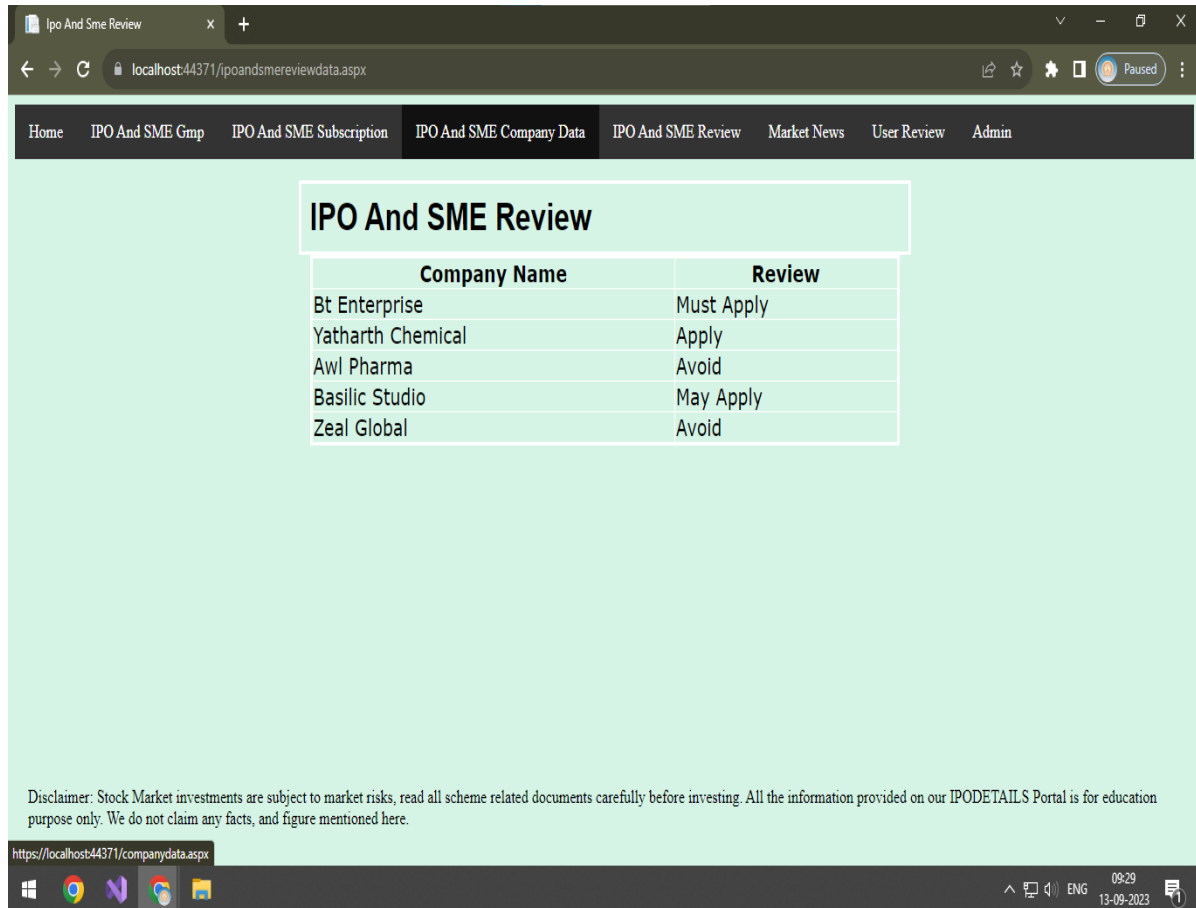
Ipo And Sme Review

localhost:44371/ipoandsmereviewdata.aspx

Paused

Home IPO And SME Gmp IPO And SME Subscription IPO And SME Company Data IPO And SME Review Market News User Review Admin

IPO And SME Review

| Company Name | Review |
|---|---|
| Bt Enterprise | Must Apply |
| Yatharth Chemical | Apply |
| Awl Pharma | Avoid |
| Basilic Studio | May Apply |
| Zeal Global | Avoid |

Disclaimer: Stock Market investments are subject to market risks, read all scheme related documents carefully before investing. All the information provided on our IPODETAILS Portal is for education purpose only. We do not claim any facts, and figure mentioned here.

https://localhost:44371/companydata.aspx

ENG 09:29 13-09-2023